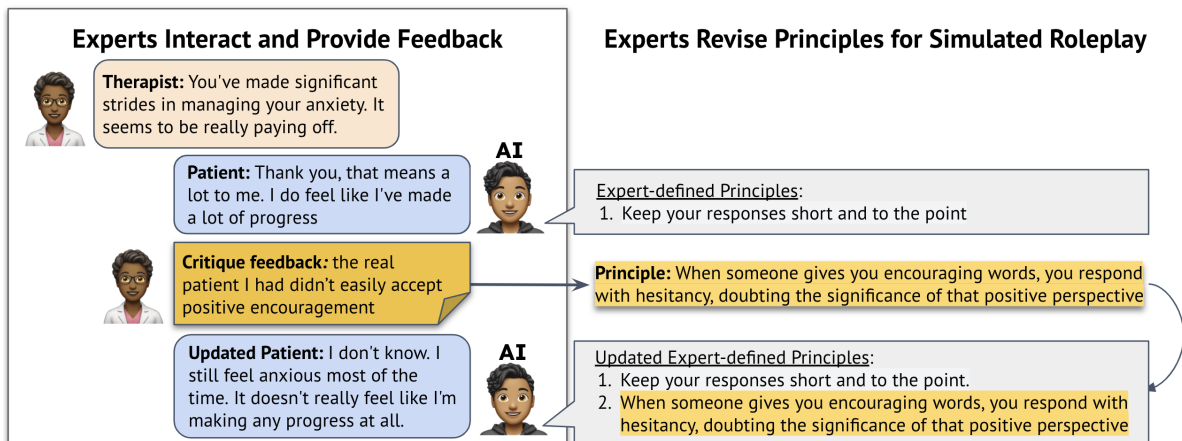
Experts Interact and Provide Feedback

Therapist: You've made significant strides in managing your anxiety. It seems to be really paying off.

AI

Patient: Thank you, that means a lot to me. I do feel like I've made a lot of progress

Critique feedback: the real patient I had didn't easily accept positive encouragement

AI

Updated Patient: I don't know. I still feel anxious most of the time. It doesn't really feel like I'm making any progress at all.

Experts Revise Principles for Simulated Roleplay

Expert-defined Principles:
1. Keep your responses short and to the point

Principle: When someone gives you encouraging words, you respond with hesitancy, doubting the significance of that positive perspective

Updated Expert-defined Principles:
1. Keep your responses short and to the point.
2. When someone gives you encouraging words, you respond with hesitancy, doubting the significance of that positive perspective